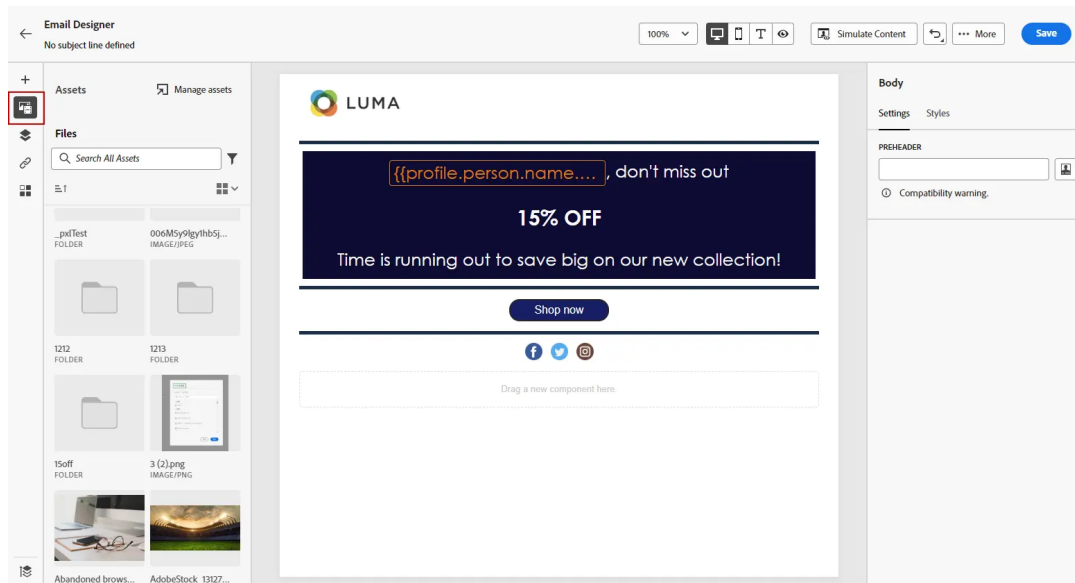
Email Designer
No subject line defined

100%

Simulate Content

More

Save

Assets

Manage assets

Files

Search All Assets

_pxlTest
FOLDER

006M5y9lgy1hb5j...
IMAGE/JPEG

1212
FOLDER

1213
FOLDER

15off
FOLDER

3 (2).png
IMAGE/PNG

Abandoned brows...

AdobeStock_13127...

LUMA

{{profile.person.name.... , don't miss out

15% OFF

Time is running out to save big on our new collection!

Shop now

Drag a new component here.

Body

Settings

Styles

PREHEADER

Compatibility warning.